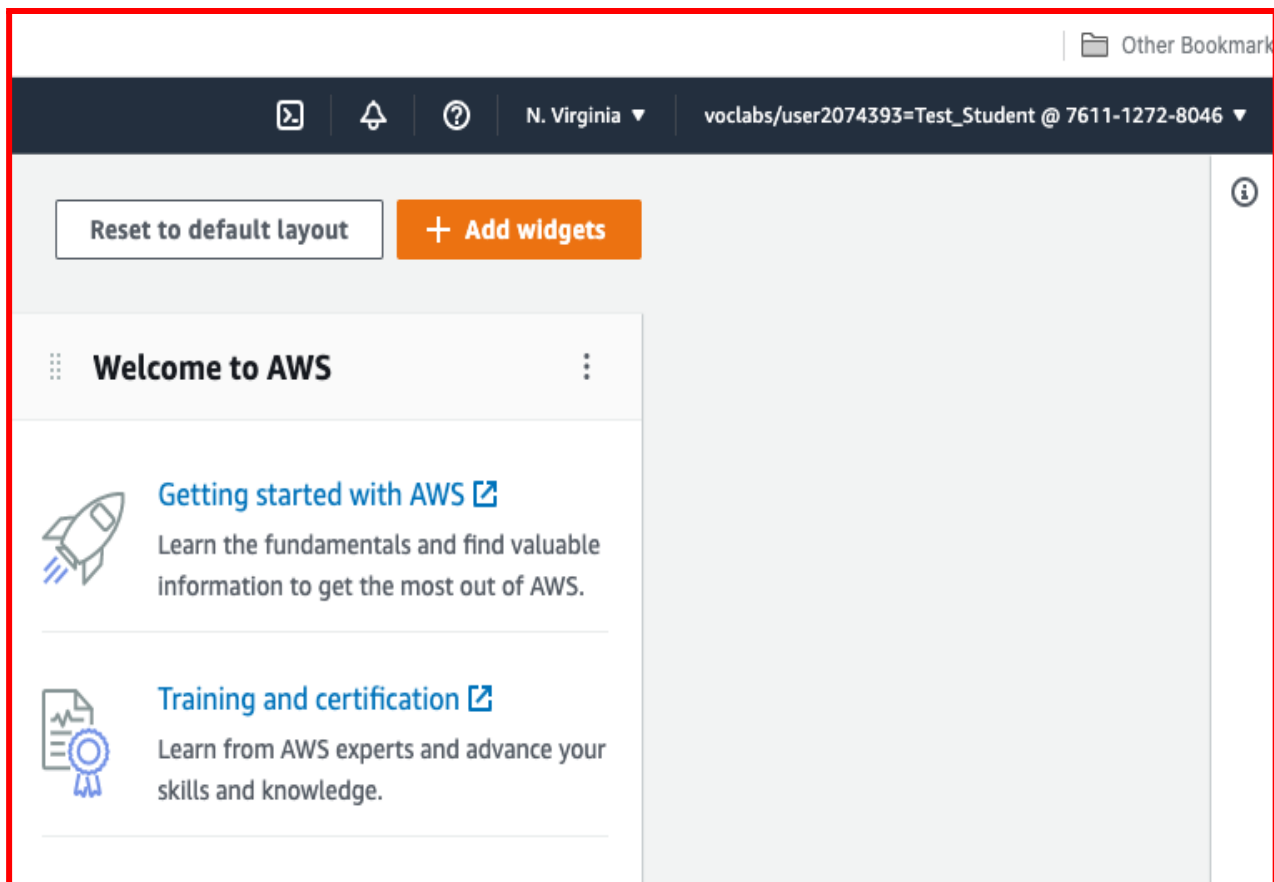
Other Bookmark

N. Virginia ▼

voclabs/user2074393=Test_Student @ 7611-1272-8046 ▼

Reset to default layout

+ Add widgets

Welcome to AWS

Getting started with AWS

Learn the fundamentals and find valuable information to get the most out of AWS.

Training and certification

Learn from AWS experts and advance your skills and knowledge.